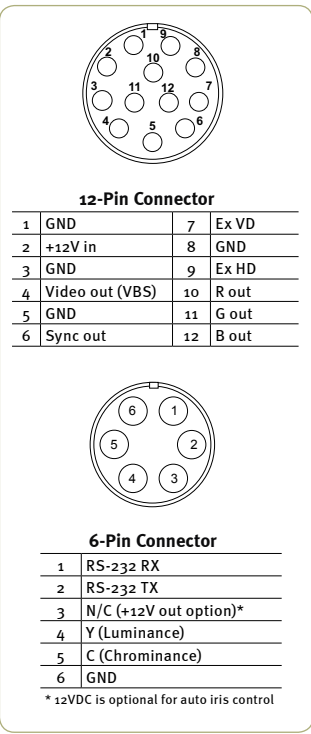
1 9
2 10 8
3 11 12 7
4 5 6

12-Pin Connector

| | | | |
|---|---|---|---|
| 1 | GND | 7 | Ex VD |
| 2 | +12V in | 8 | GND |
| 3 | GND | 9 | Ex HD |
| 4 | Video out (VBS) | 10 | R out |
| 5 | GND | 11 | G out |
| 6 | Sync out | 12 | B out |

6 1
5 2
4 3

6-Pin Connector

| | |
|---|---|
| 1 | RS-232 RX |
| 2 | RS-232 TX |
| 3 | N/C (+12V out option)* |
| 4 | Y (Luminance) |
| 5 | C (Chrominance) |
| 6 | GND |

* 12VDC is optional for auto iris control